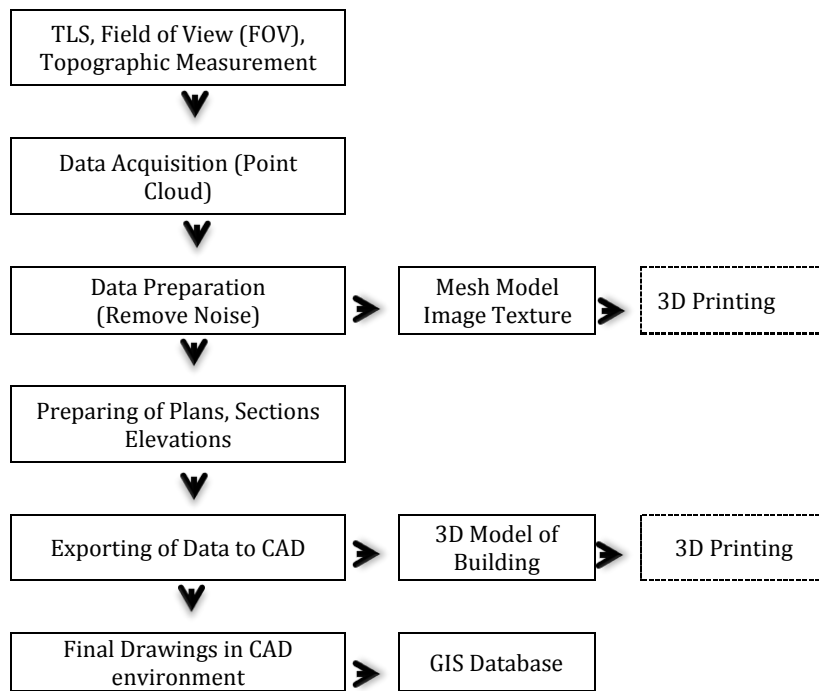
TLS, Field of View (FOV), Topographic Measurement

Data Acquisition (Point Cloud)

Data Preparation (Remove Noise)

Mesh Model Image Texture

3D Printing

Preparing of Plans, Sections Elevations

Exporting of Data to CAD

3D Model of Building

3D Printing

Final Drawings in CAD environment

GIS Database